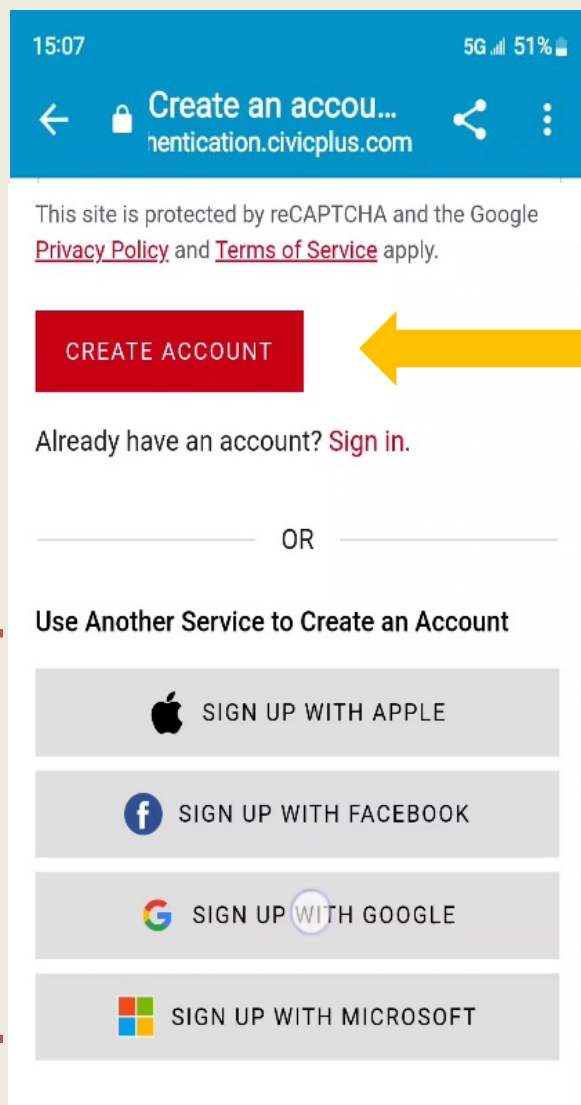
15:07

5G 51%

Create an accou...
hentication.civicplus.com

This site is protected by reCAPTCHA and the Google Privacy Policy and Terms of Service apply.

CREATE ACCOUNT

Already have an account? Sign in.

OR

Use Another Service to Create an Account

SIGN UP WITH APPLE

SIGN UP WITH FACEBOOK

SIGN UP WITH GOOGLE

SIGN UP WITH MICROSOFT